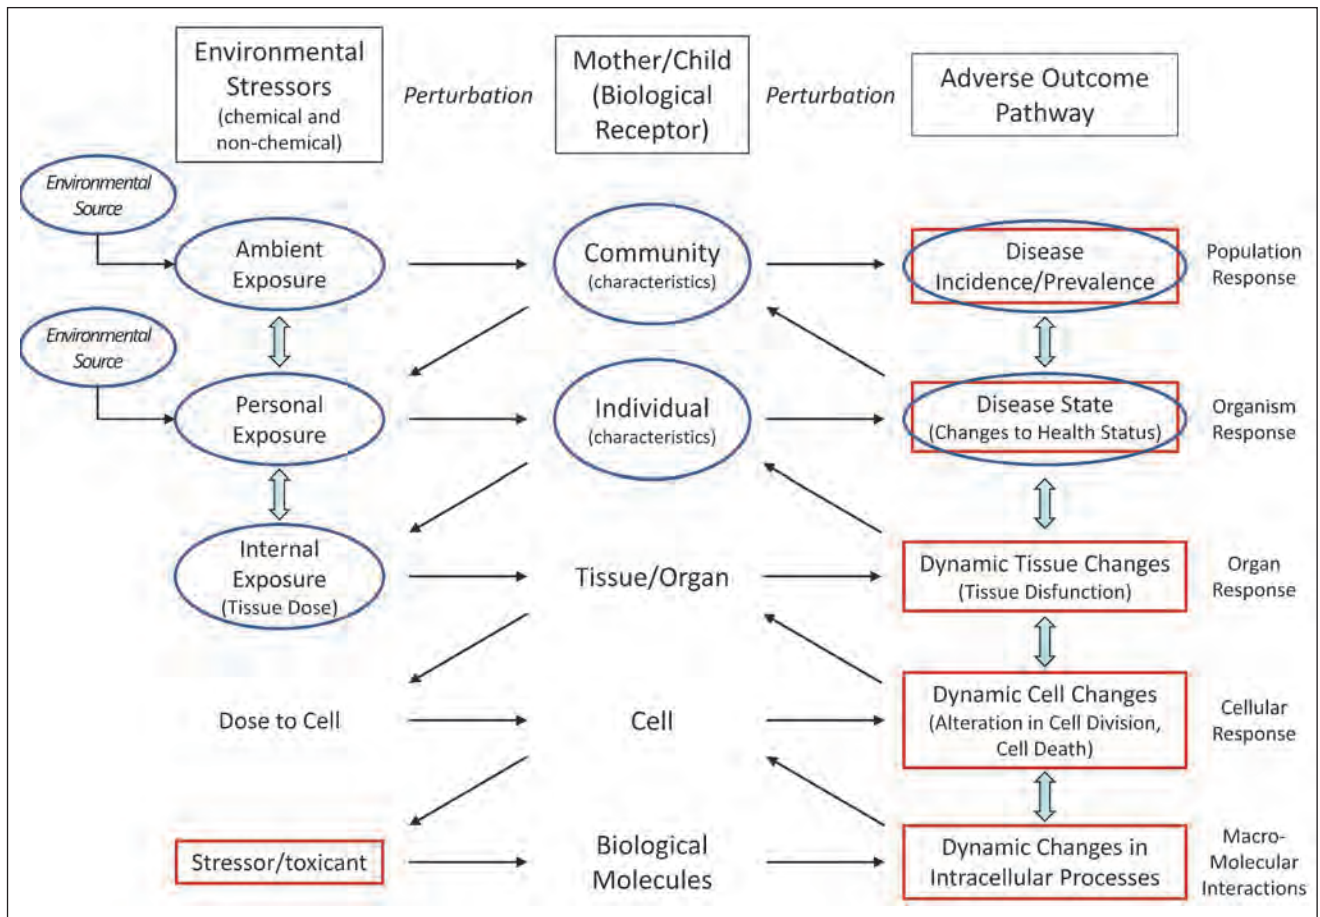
Environmental Stressors (chemical and non-chemical)

Perturbation

Mother/Child (Biological Receptor)

Perturbation

Adverse Outcome Pathway

Environmental Source

Ambient Exposure

Community (characteristics)

Disease Incidence/Prevalence

Population Response

Environmental Source

Personal Exposure

Individual (characteristics)

Disease State (Changes to Health Status)

Organism Response

Internal Exposure (Tissue Dose)

Tissue/Organ

Dynamic Tissue Changes (Tissue Disfunction)

Organ Response

Dose to Cell

Cell

Dynamic Cell Changes (Alteration in Cell Division, Cell Death)

Cellular Response

Stressor/toxicant

Biological Molecules

Dynamic Changes in Intracellular Processes

Macro-Molecular Interactions